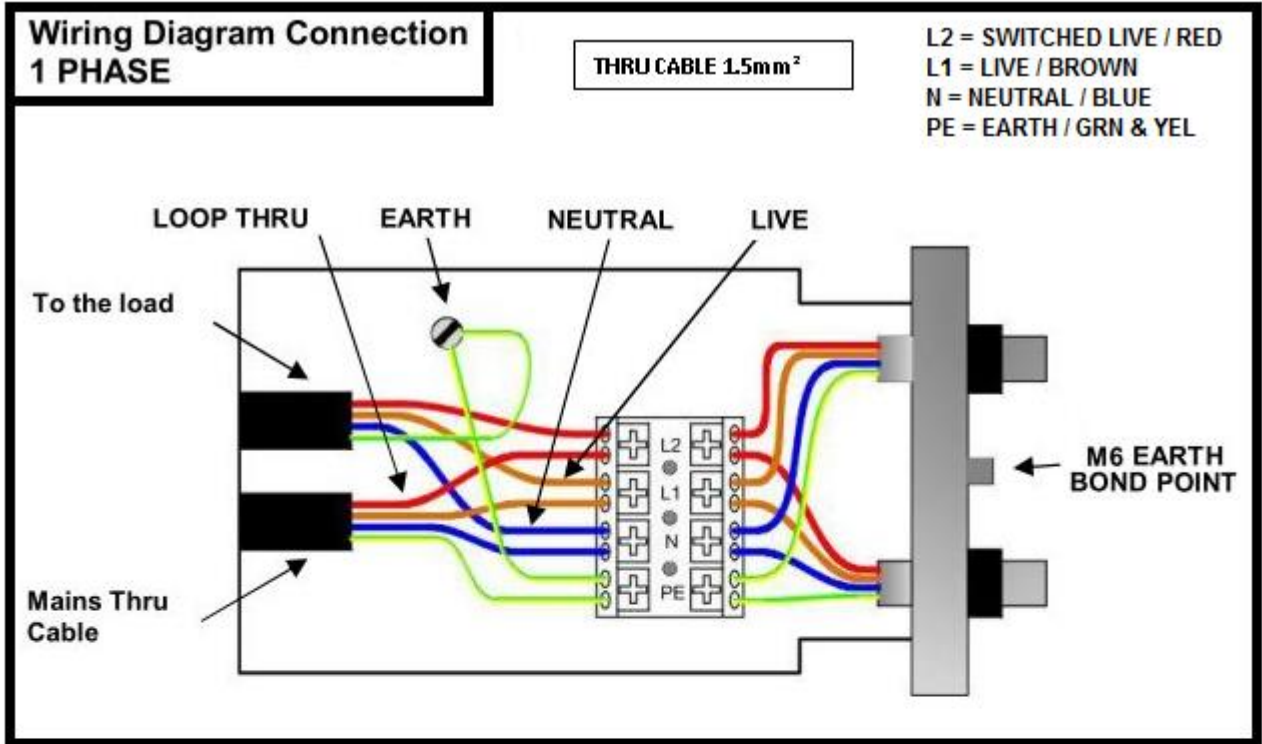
Wiring Diagram Connection
1 PHASE

THRU CABLE 1.5mm$^2$

L2 = SWITCHED LIVE / RED
L1 = LIVE / BROWN
N = NEUTRAL / BLUE
PE = EARTH / GRN & YEL

LOOP THRU

EARTH

NEUTRAL

LIVE

To the load

L2

L1

N

PE

M6 EARTH BOND POINT

Mains Thru Cable